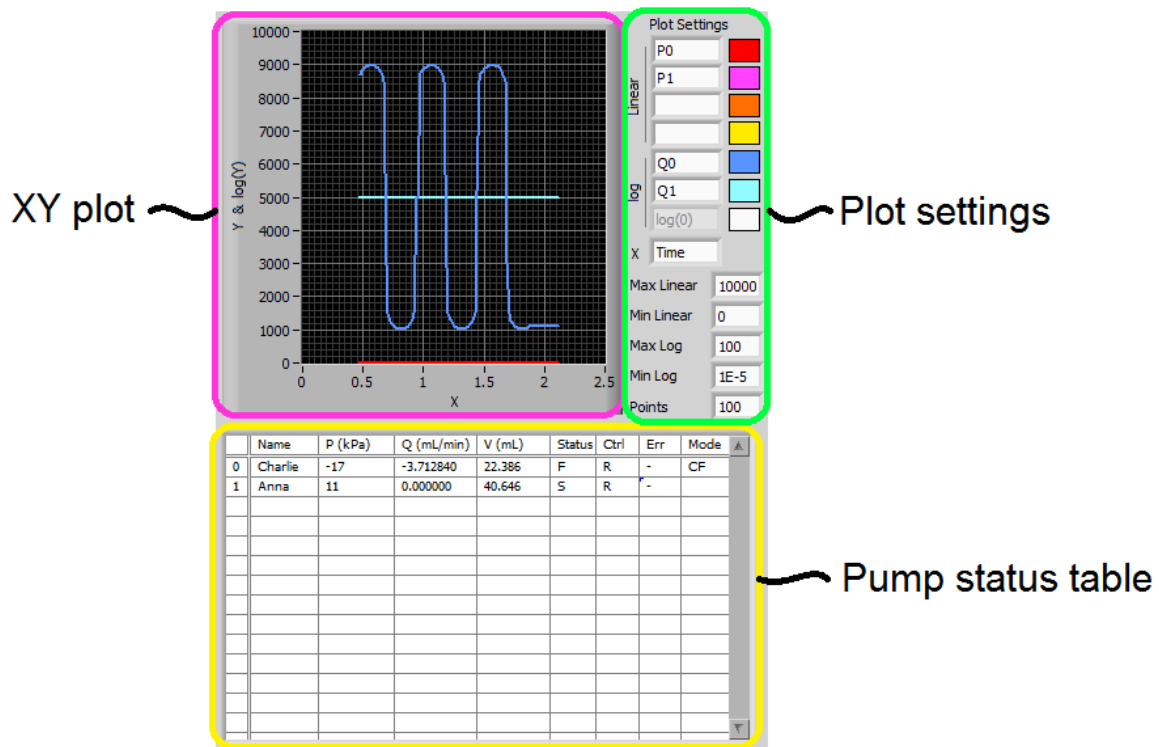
XY plot

10000
9000
8000
7000
6000
5000
4000
3000
2000
1000
0
Y & log(Y)
0
0.5
1
1.5
2
2.5
X

Plot Settings
Linear
P0
P1
log
Q0
Q1
log(0)
X Time
Max Linear 10000
Min Linear 0
Max Log 100
Min Log 1E-5
Points 100

Plot settings

| | Name | P (kPa) | Q (mL/min) | V (mL) | Status | Ctrl | Err | Mode |
|---|---|---|---|---|---|---|---|---|
| 0 | Charlie | -17 | -3.712840 | 22.386 | F | R | - | CF |
| 1 | Anna | 11 | 0.000000 | 40.646 | S | R | - | |

Pump status table